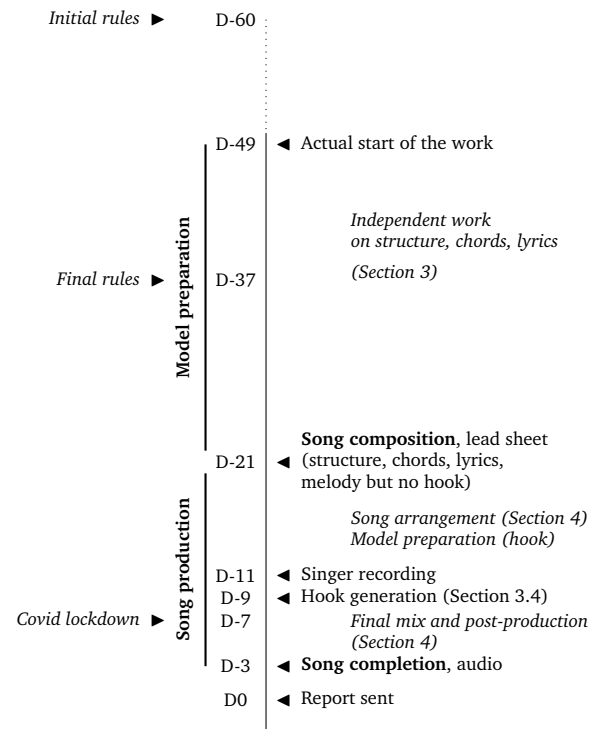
Initial rules ► D-60

D-49 ◄ Actual start of the work

Independent work on structure, chords, lyrics

(Section 3)

Final rules ► D-37

Model preparation

D-21 ◄ **Song composition**, lead sheet (structure, chords, lyrics, melody but no hook)

Song arrangement (Section 4)
Model preparation (hook)

Song production

D-11 ◄ Singer recording

D-9 ◄ Hook generation (Section 3.4)

Covid lockdown ► D-7

Final mix and post-production (Section 4)

D-3 ◄ **Song completion**, audio

D0 ◄ Report sent